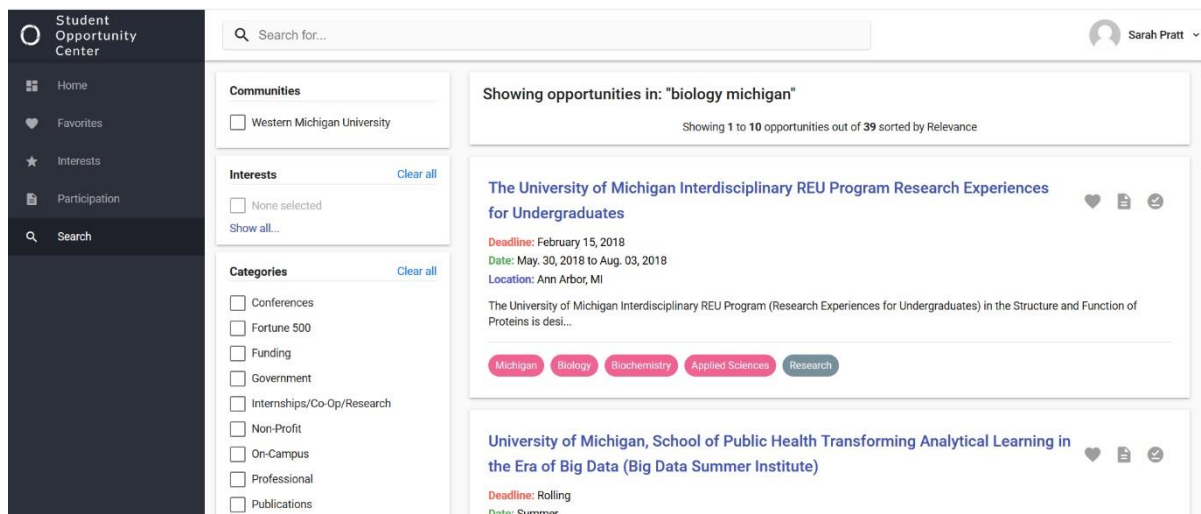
Student Opportunity Center

Home
Favorites
Interests
Participation
Search

Search for...

Sarah Pratt

Communities
Western Michigan University

Interests
Clear all
None selected
Show all...

Categories
Clear all
Conferences
Fortune 500
Funding
Government
Internships/Co-Op/Research
Non-Profit
On-Campus
Professional
Publications

Showing opportunities in: "biology michigan"

Showing 1 to 10 opportunities out of 39 sorted by Relevance

The University of Michigan Interdisciplinary REU Program Research Experiences for Undergraduates

Deadline: February 15, 2018
Date: May. 30, 2018 to Aug. 03, 2018
Location: Ann Arbor, MI

The University of Michigan Interdisciplinary REU Program (Research Experiences for Undergraduates) in the Structure and Function of Proteins is desi...

Michigan Biology Biochemistry Applied Sciences Research

University of Michigan, School of Public Health Transforming Analytical Learning in the Era of Big Data (Big Data Summer Institute)

Deadline: Rolling
Date: Summer